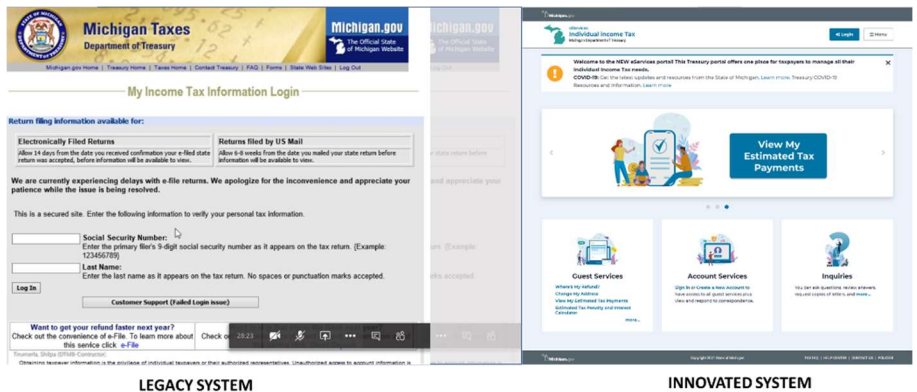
Michigan Taxes
Department of Treasury

Michigan.gov
The Official State of Michigan Website

Michigan.gov Home | Treasury Home | Taxes Home | Contact Treasury | FAQ | Forms | State Web Sites | Log Out

My Income Tax Information Login

Return filing information available for:

Electronically Filed Returns
Allow 14 days from the date you received confirmation your e-filed state return was accepted, before information will be available to view.

Returns filed by US Mail
Allow 6-8 weeks from the date you mailed your state return before information will be available to view.

We are currently experiencing delays with e-file returns. We apologize for the inconvenience and appreciate your patience while the issue is being resolved.

This is a secured site. Enter the following information to verify your personal tax information.

Social Security Number:
Enter the primary filer's 9-digit social security number as it appears on the tax return. (Example: 123456789)

Last Name:
Enter the last name as it appears on the tax return. No spaces or punctuation marks accepted.

Log In

Customer Support (Failed Login issue)

Want to get your refund faster next year?
Check out the convenience of e-File. To learn more about this service click e-File

Check o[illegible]

28:23

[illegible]

LEGACY SYSTEM

Michigan.gov

Individual Income Tax
Michigan Department of Treasury

Login
Menu

Welcome to the NEW eServices portal! This Treasury portal offers one place for taxpayers to manage all their individual income tax needs.
COVID-19: Get the latest updates and resources from the State of Michigan. Learn more. Treasury COVID-19 Resources and Information. Learn more

View My Estimated Tax Payments

Guest Services
Where's My Refund?
Change My Address
View My Estimated Tax Payments
Estimated Tax Penalty and Interest Calculator
more...

Account Services
Sign in or Create a New Account to have access to all guest services plus view and respond to correspondence.

Inquiries
You can ask questions, review answers, request copies of letters, and more...

Michigan.gov
Copyright 2021 State of Michigan

INNOVATED SYSTEM